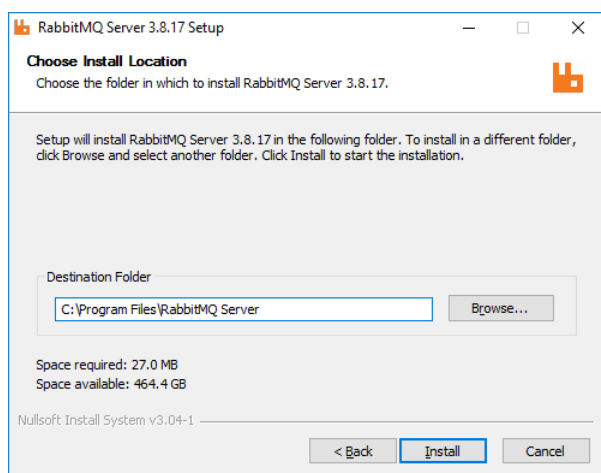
RabbitMQ Server 3.8.17 Setup

Choose Install Location

Choose the folder in which to install RabbitMQ Server 3.8.17.

Setup will install RabbitMQ Server 3.8.17 in the following folder. To install in a different folder, click Browse and select another folder. Click Install to start the installation.

Destination Folder

C:\Program Files\RabbitMQ Server

Browse...

Space required: 27.0 MB
Space available: 464.4 GB

Nullsoft Install System v3.04-1

< Back

Install

Cancel